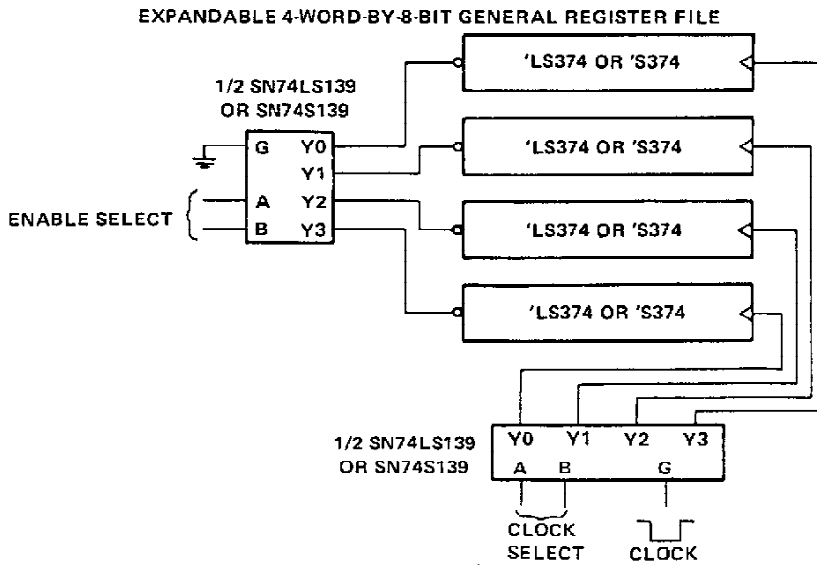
EXPANDABLE 4-WORD-BY-8-BIT GENERAL REGISTER FILE

1/2 SN74LS139 OR SN74S139

G Y0 Y1 A Y2 B Y3

ENABLE SELECT

'LS374 OR 'S374

'LS374 OR 'S374

'LS374 OR 'S374

'LS374 OR 'S374

1/2 SN74LS139 OR SN74S139

Y0 Y1 Y2 Y3 A B G

CLOCK SELECT

CLOCK